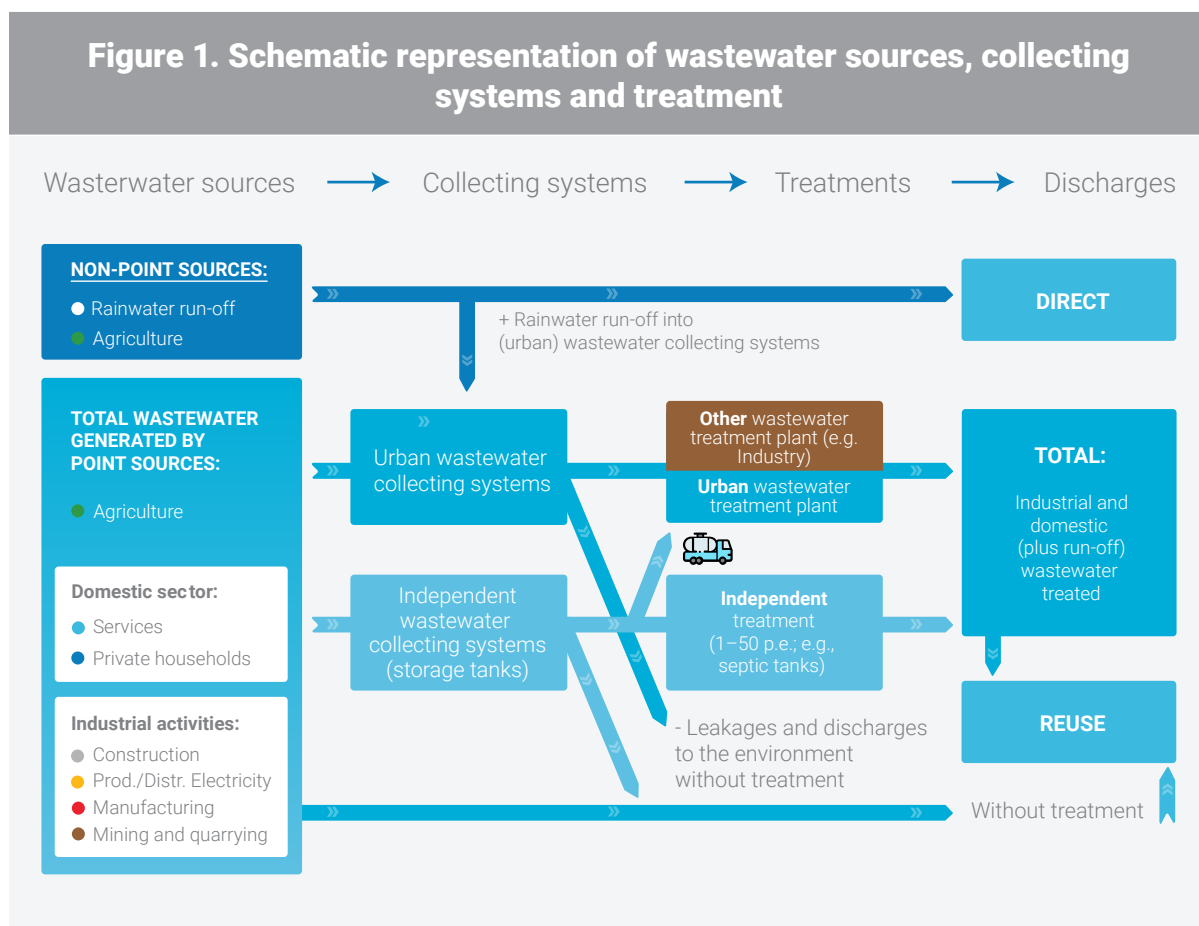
Figure 1. Schematic representation of wastewater sources, collecting systems and treatment

Wasterwater sources → Collecting systems → Treatments → Discharges

NON-POINT SOURCES:
Rainwater run-off
Agriculture

DIRECT

+ Rainwater run-off into (urban) wastewater collecting systems

TOTAL WASTEWATER GENERATED BY POINT SOURCES:
Agriculture

Urban wastewater collecting systems

Other wastewater treatment plant (e.g. Industry)

Urban wastewater treatment plant

TOTAL:
Industrial and domestic (plus run-off) wastewater treated

Domestic sector:
Services
Private households

Independent wastewater collecting systems (storage tanks)

Independent treatment (1–50 p.e.; e.g., septic tanks)

Industrial activities:
Construction
Prod./Distr. Electricity
Manufacturing
Mining and quarrying

- Leakages and discharges to the environment without treatment

REUSE

Without treatment